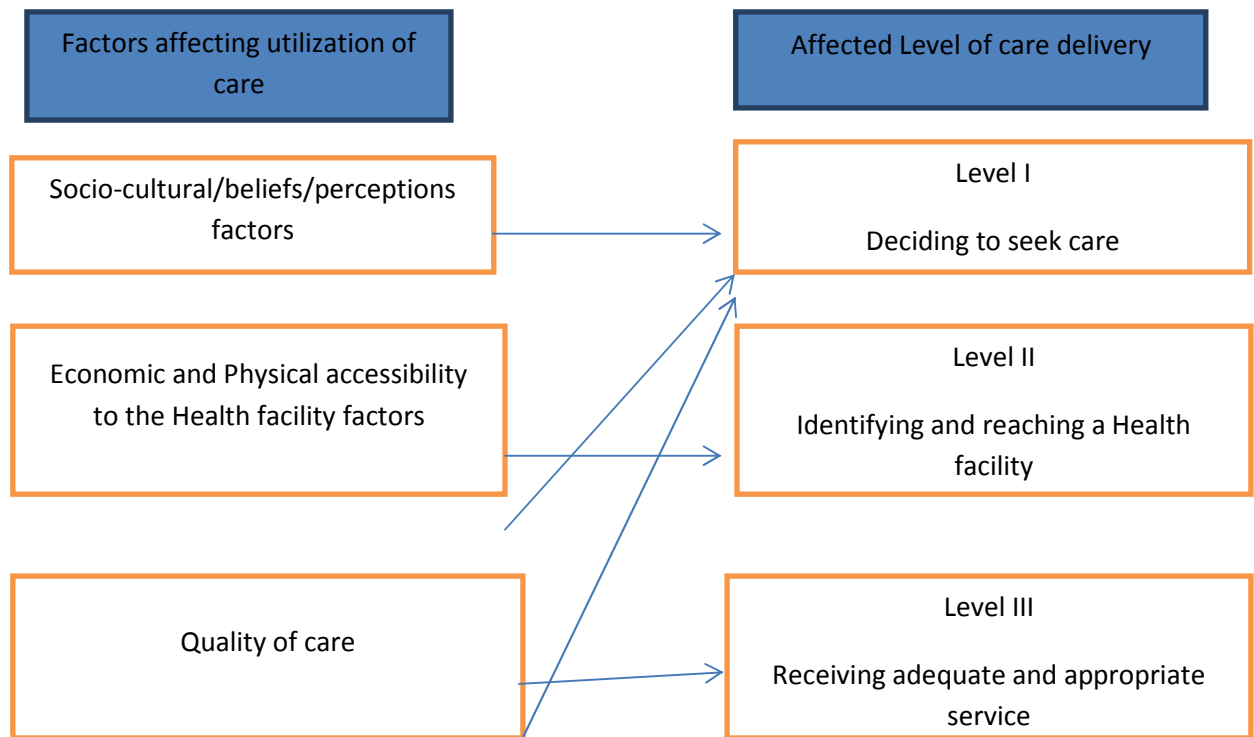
Factors affecting utilization of care

Affected Level of care delivery

Socio-cultural/beliefs/perceptions factors

Level I

Deciding to seek care

Economic and Physical accessibility to the Health facility factors

Level II

Identifying and reaching a Health facility

Quality of care

Level III

Receiving adequate and appropriate service